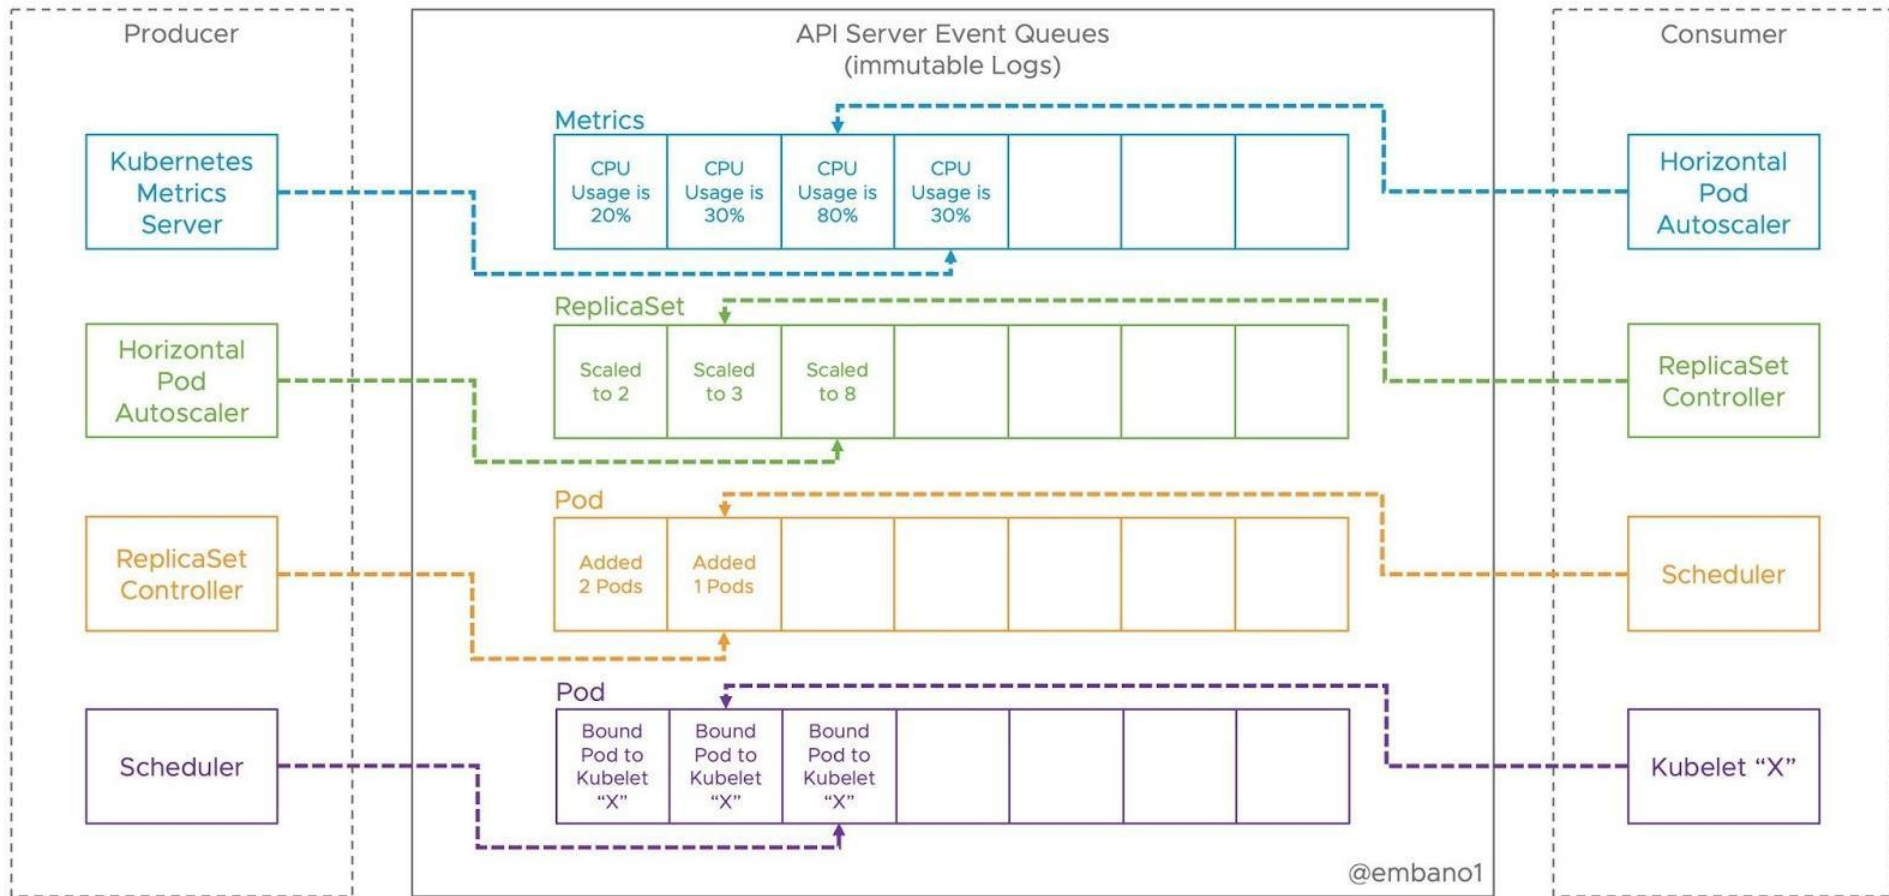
Producer

API Server Event Queues
(immutable Logs)

Consumer

Kubernetes Metrics Server

Metrics

| CPU Usage is 20% | CPU Usage is 30% | CPU Usage is 80% | CPU Usage is 30% | | | |
|---|---|---|---|---|---|---|

Horizontal Pod Autoscaler

Horizontal Pod Autoscaler

ReplicaSet

| Scaled to 2 | Scaled to 3 | Scaled to 8 | | | | |
|---|---|---|---|---|---|---|

ReplicaSet Controller

ReplicaSet Controller

Pod

| Added 2 Pods | Added 1 Pods | | | | | |
|---|---|---|---|---|---|---|

Scheduler

Scheduler

Pod

| Bound Pod to Kubelet "X" | Bound Pod to Kubelet "X" | Bound Pod to Kubelet "X" | | | | |
|---|---|---|---|---|---|---|

Kubelet "X"

@embano1